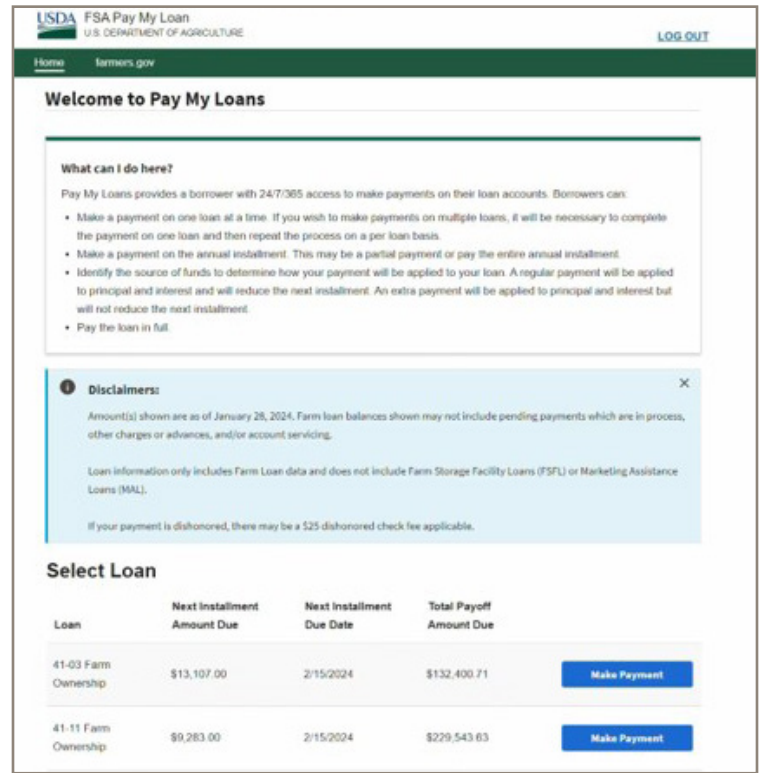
USDA FSA Pay My Loan
U.S. DEPARTMENT OF AGRICULTURE

LOG OUT

Home farmers.gov

Welcome to Pay My Loans

What can I do here?

Pay My Loans provides a borrower with 24/7/365 access to make payments on their loan accounts. Borrowers can:

- Make a payment on one loan at a time. If you wish to make payments on multiple loans, it will be necessary to complete the payment on one loan and then repeat the process on a per loan basis.
- Make a payment on the annual installment. This may be a partial payment or pay the entire annual installment.
- Identify the source of funds to determine how your payment will be applied to your loan. A regular payment will be applied to principal and interest and will reduce the next installment. An extra payment will be applied to principal and interest but will not reduce the next installment.
- Pay the loan in full.

Disclaimers:

Amount(s) shown are as of January 28, 2024. Farm loan balances shown may not include pending payments which are in process, other charges or advances, and/or account servicing.

Loan information only includes Farm Loan data and does not include Farm Storage Facility Loans (FSFL) or Marketing Assistance Loans (MAL).

If your payment is dishonored, there may be a $25 dishonored check fee applicable.

Select Loan

| Loan | Next Installment Amount Due | Next Installment Due Date | Total Payoff Amount Due | |
|---|---|---|---|---|
| 41-03 Farm Ownership | $13,107.00 | 2/15/2024 | $132,400.71 | Make Payment |
| 41-11 Farm Ownership | $9,283.00 | 2/15/2024 | $229,543.63 | Make Payment |